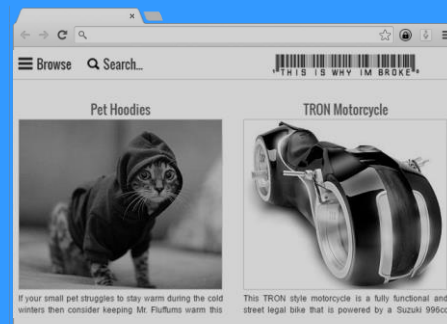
×

Browse Search...

"THIS IS WHY IM BROKE"

Pet Hoodies

If your small pet struggles to stay warm during the cold winters then consider keeping Mr. Fluffums warm this

TRON Motorcycle

This TRON style motorcycle is a fully functional and street legal bike that is powered by a Suzuki 996cc